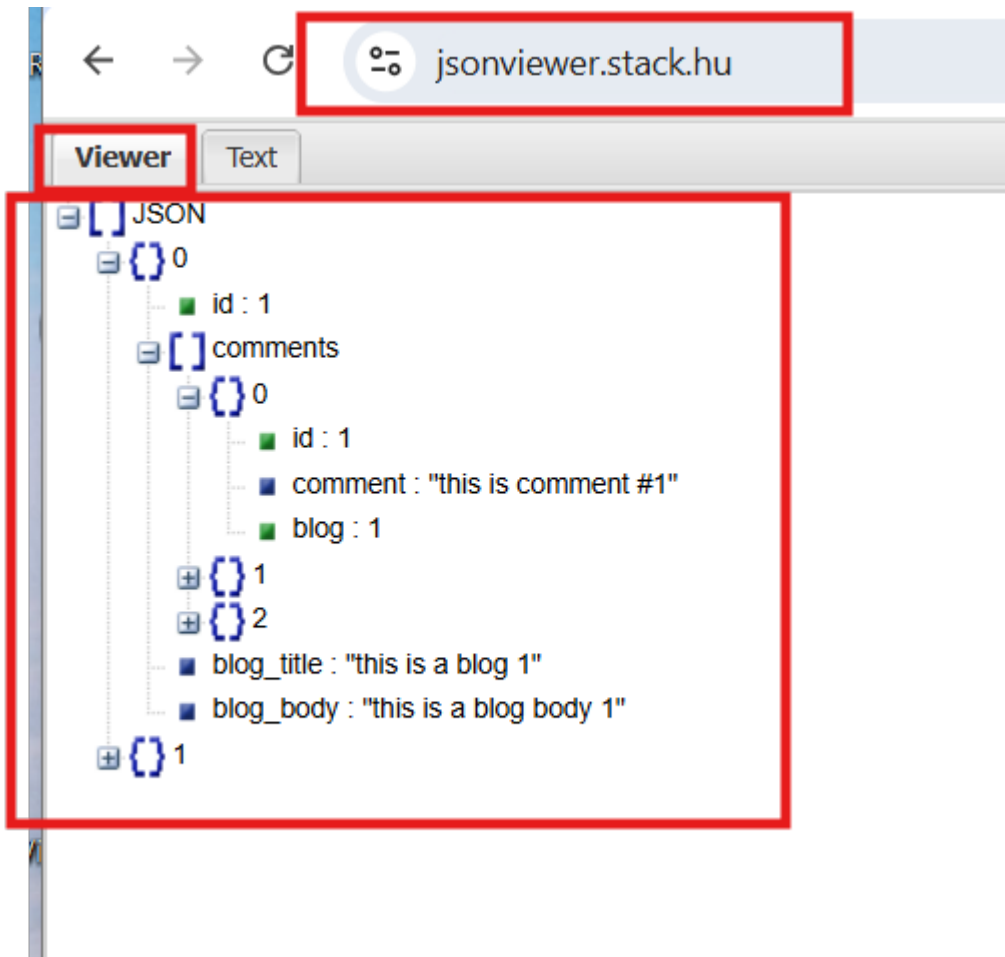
jsonviewer.stack.hu

Viewer Text

[ ] JSON
{ } 0
id : 1
[ ] comments
{ } 0
id : 1
comment : "this is comment #1"
blog : 1
{ } 1
{ } 2
blog_title : "this is a blog 1"
blog_body : "this is a blog body 1"
{ } 1